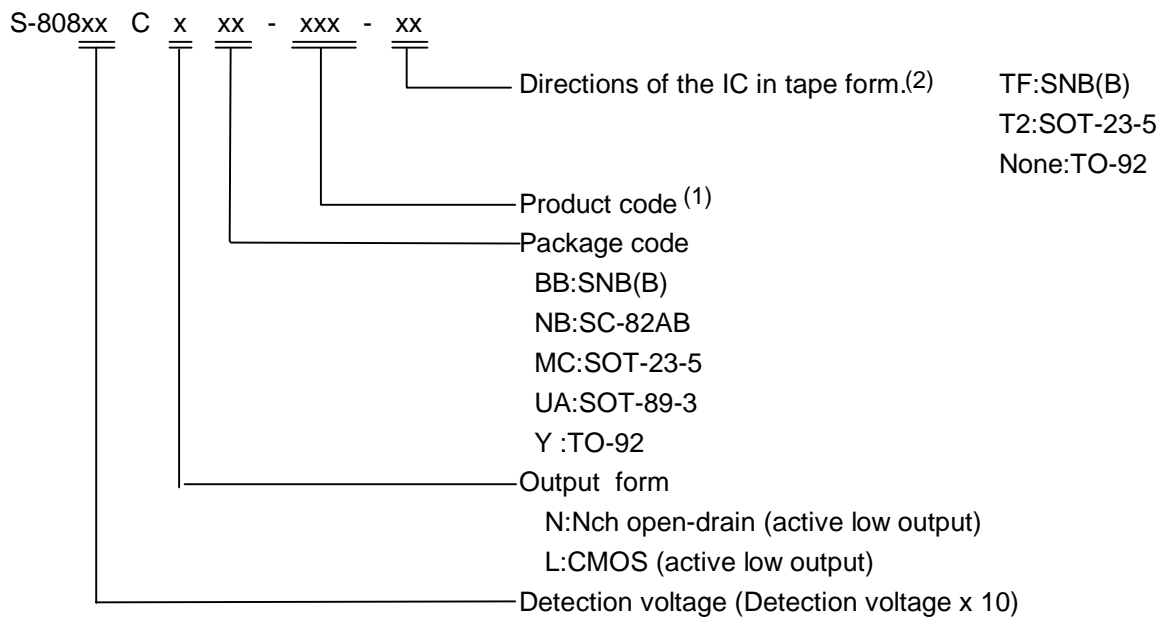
S-808xx C x xx - xxx - xx

Directions of the IC in tape form.$^{(2)}$

TF:SNB(B)
T2:SOT-23-5
None:TO-92

Product code $^{(1)}$

Package code
BB:SNB(B)
NB:SC-82AB
MC:SOT-23-5
UA:SOT-89-3
Y :TO-92

Output form
N:Nch open-drain (active low output)
L:CMOS (active low output)

Detection voltage (Detection voltage x 10)